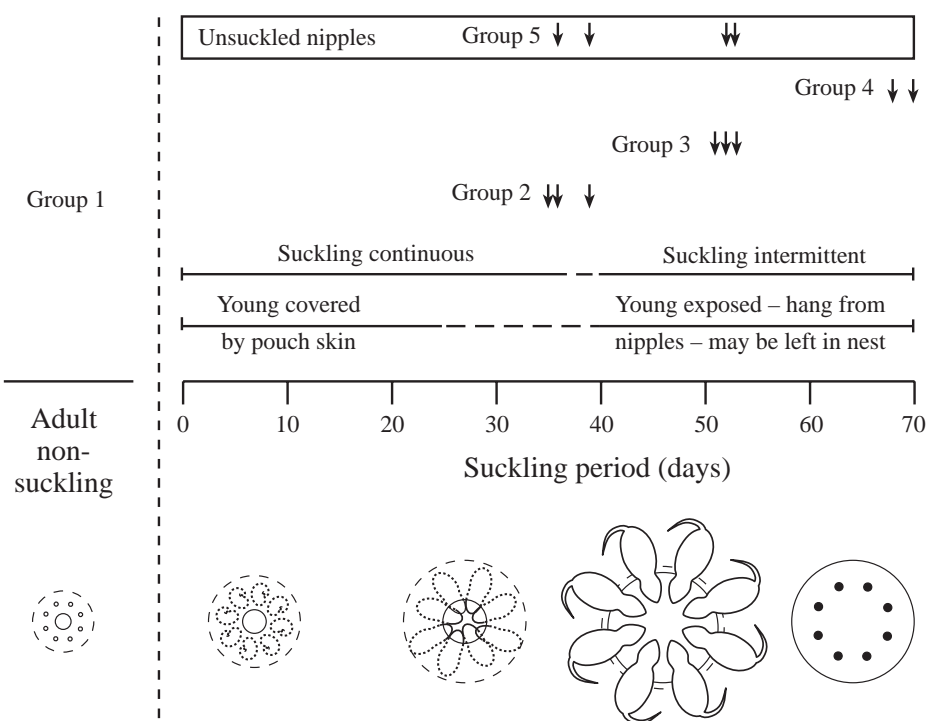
Unsuckled nipples

Group 5

Group 4

Group 3

Group 2

Group 1

Suckling continuous

Suckling intermittent

Young covered by pouch skin

Young exposed – hang from nipples – may be left in nest

Adult non-suckling

0 10 20 30 40 50 60 70

Suckling period (days)